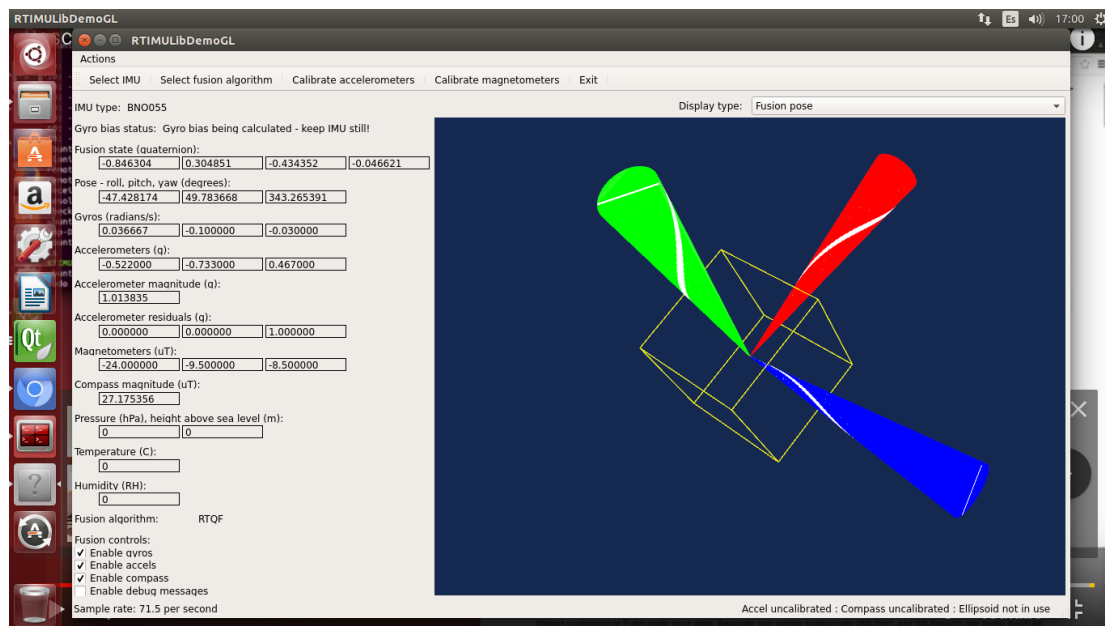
RTIMULibDemoGL

Es 17:00

RTIMULibDemoGL

Actions

Select IMU Select fusion algorithm Calibrate accelerometers Calibrate magnetometers Exit

IMU type: BNO055

Display type: Fusion pose

Gyro bias status: Gyro bias being calculated - keep IMU still!

Fusion state (quaternion):
-0.846304 | 0.304851 | -0.434352 | -0.046621

Pose - roll, pitch, yaw (degrees):
-47.428174 | 49.783668 | 343.265391

Gyros (radians/s):
0.036667 | -0.100000 | -0.030000

Accelerometers (g):
-0.522000 | -0.733000 | 0.467000

Accelerometer magnitude (g):
1.013835

Accelerometer residuals (g):
0.000000 | 0.000000 | 1.000000

Magnetometers (uT):
-24.000000 | -9.500000 | -8.500000

Compass magnitude (uT):
27.175356

Pressure (hPa), height above sea level (m):
0 | 0

Temperature (C):
0

Humidity (RH):
0

Fusion algorithm: RTQF

Fusion controls:
✓ Enable gyros
✓ Enable accels
✓ Enable compass
Enable debug messages

Sample rate: 71.5 per second

Accel uncalibrated : Compass uncalibrated : Ellipsoid not in use